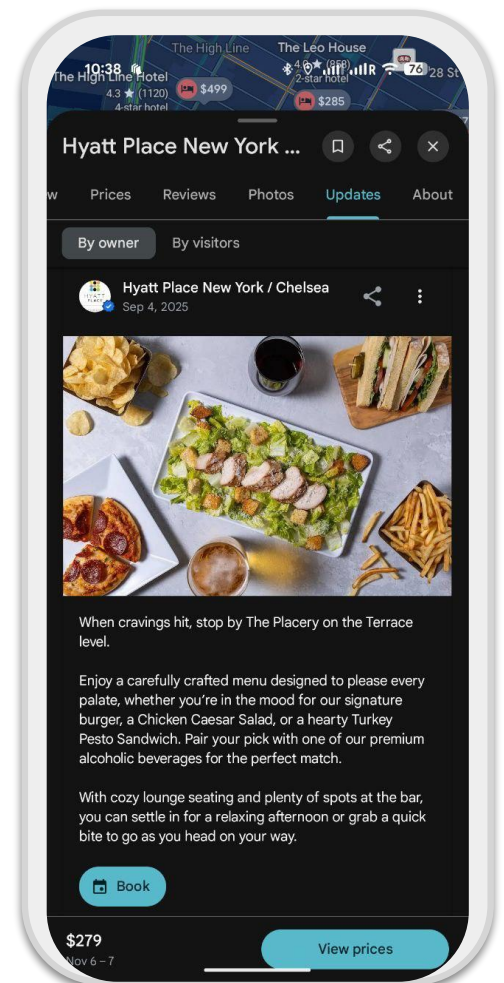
10:38

The High Line

The Leo House

The High Line Hotel
4.3 ★ (1120)
4-star hotel

$499

4.6 ★ (858)
2-star hotel

$285

76

28 St

Hyatt Place New York ...

w

Prices

Reviews

Photos

Updates

About

By owner

By visitors

Hyatt Place New York / Chelsea
Sep 4, 2025

When cravings hit, stop by The Placery on the Terrace level.

Enjoy a carefully crafted menu designed to please every palate, whether you're in the mood for our signature burger, a Chicken Caesar Salad, or a hearty Turkey Pesto Sandwich. Pair your pick with one of our premium alcoholic beverages for the perfect match.

With cozy lounge seating and plenty of spots at the bar, you can settle in for a relaxing afternoon or grab a quick bite to go as you head on your way.

Book

$279
Nov 6 – 7

View prices